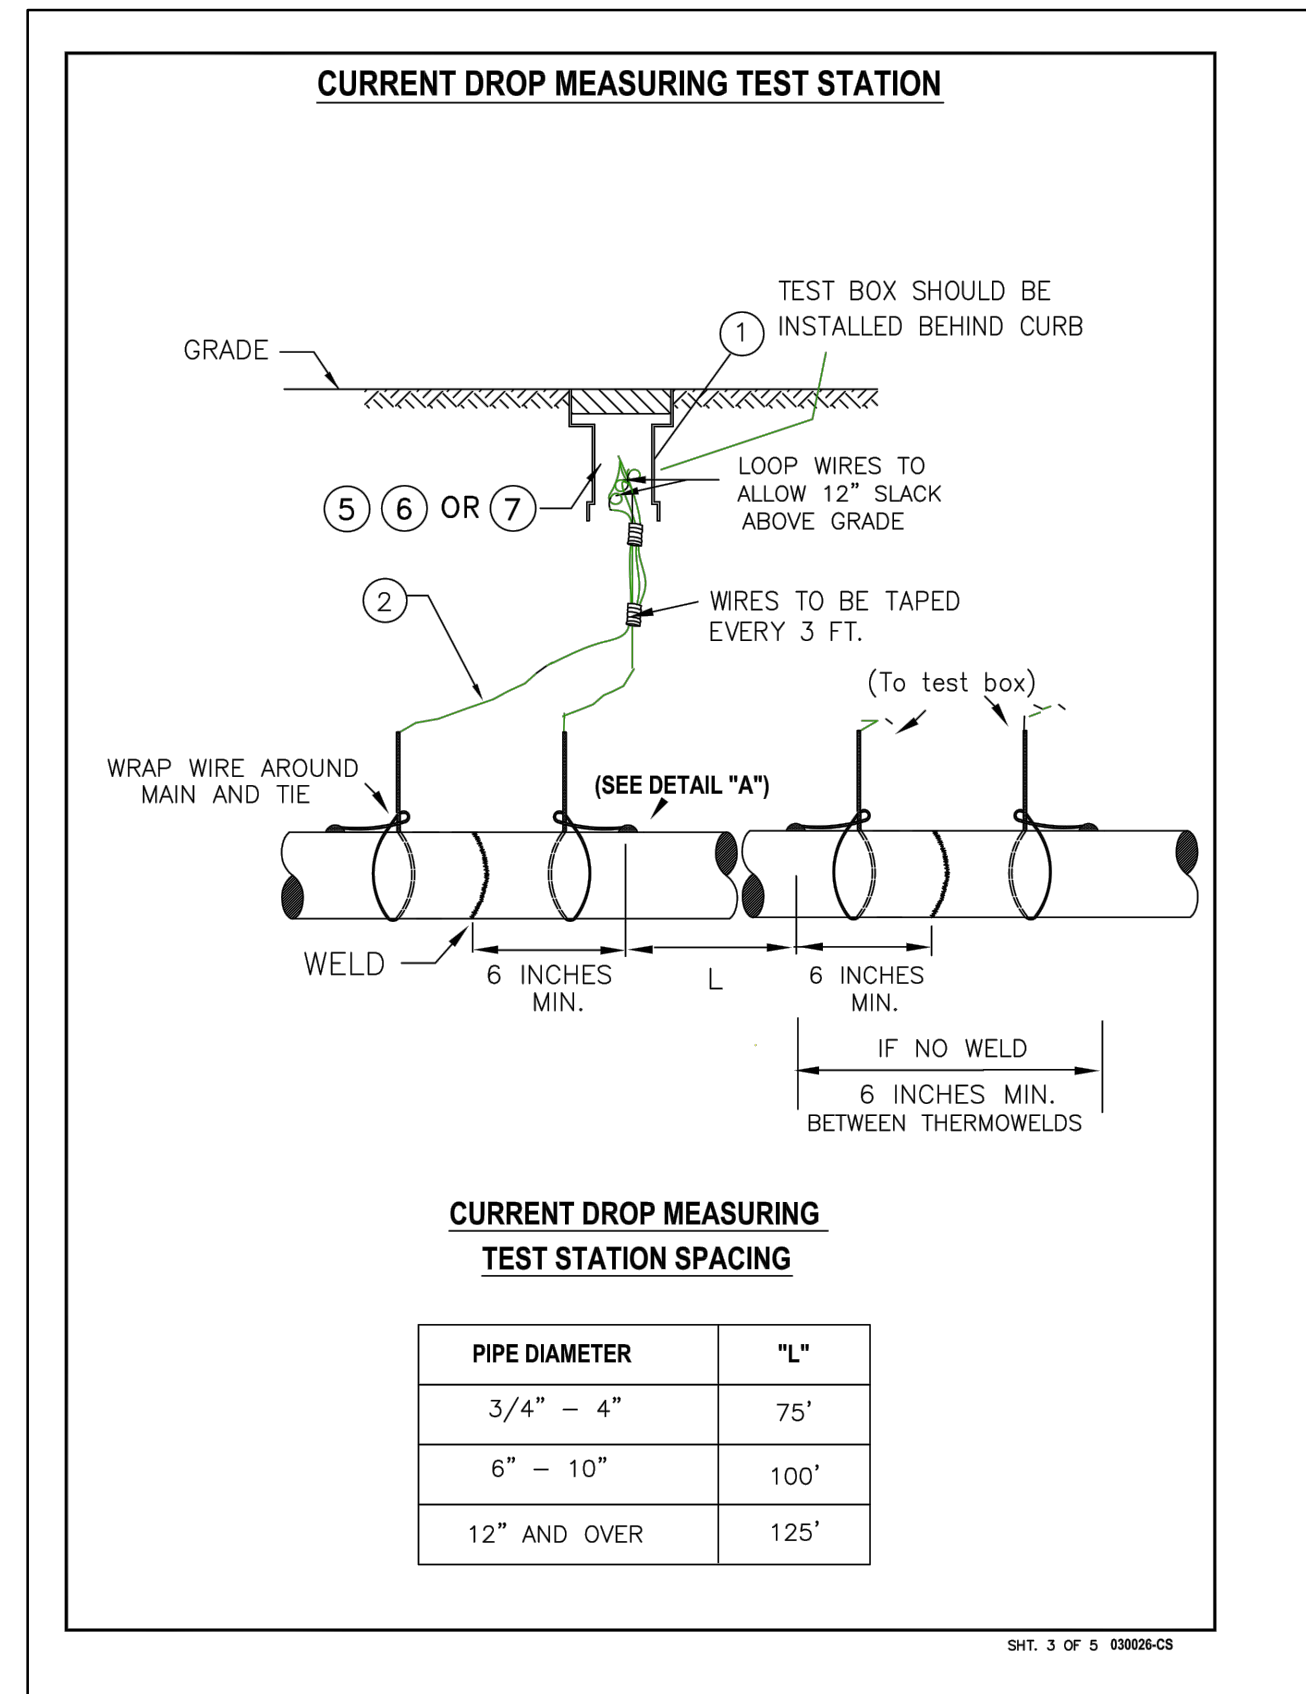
CURRENT DROP MEASURING TEST STATION

TEST BOX SHOULD BE INSTALLED BEHIND CURB

1

GRADE

5 6 OR 7

LOOP WIRES TO ALLOW 12" SLACK ABOVE GRADE

2

WIRES TO BE TAPED EVERY 3 FT.

(To test box)

WRAP WIRE AROUND MAIN AND TIE

(SEE DETAIL "A")

WELD

6 INCHES MIN.

L

6 INCHES MIN.

IF NO WELD

6 INCHES MIN. BETWEEN THERMOWELDS

CURRENT DROP MEASURING TEST STATION SPACING

| PIPE DIAMETER | "L" |
|---|---|
| 3/4" – 4" | 75' |
| 6" – 10" | 100' |
| 12" AND OVER | 125' |

SHT. 3 OF 5 030026-CS